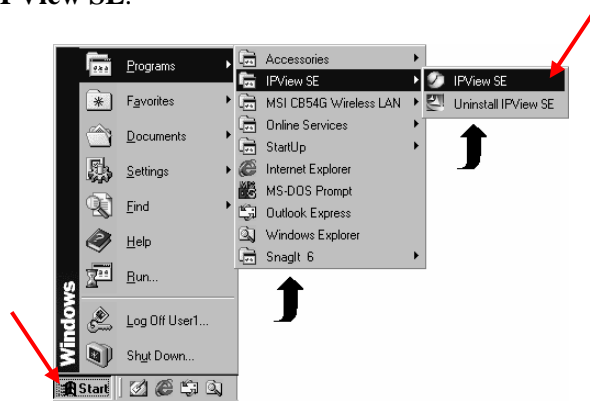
IPView SE.

Programs
Favorites
Documents
Settings
Find
Help
Run...
Log Off User1...
Shut Down...
Windows
Start

Accessories
IPView SE
MSI CB54G Wireless LAN
Online Services
StartUp
Internet Explorer
MS-DOS Prompt
Outlook Express
Windows Explorer
SnagIt 6

IPView SE
Uninstall IPView SE